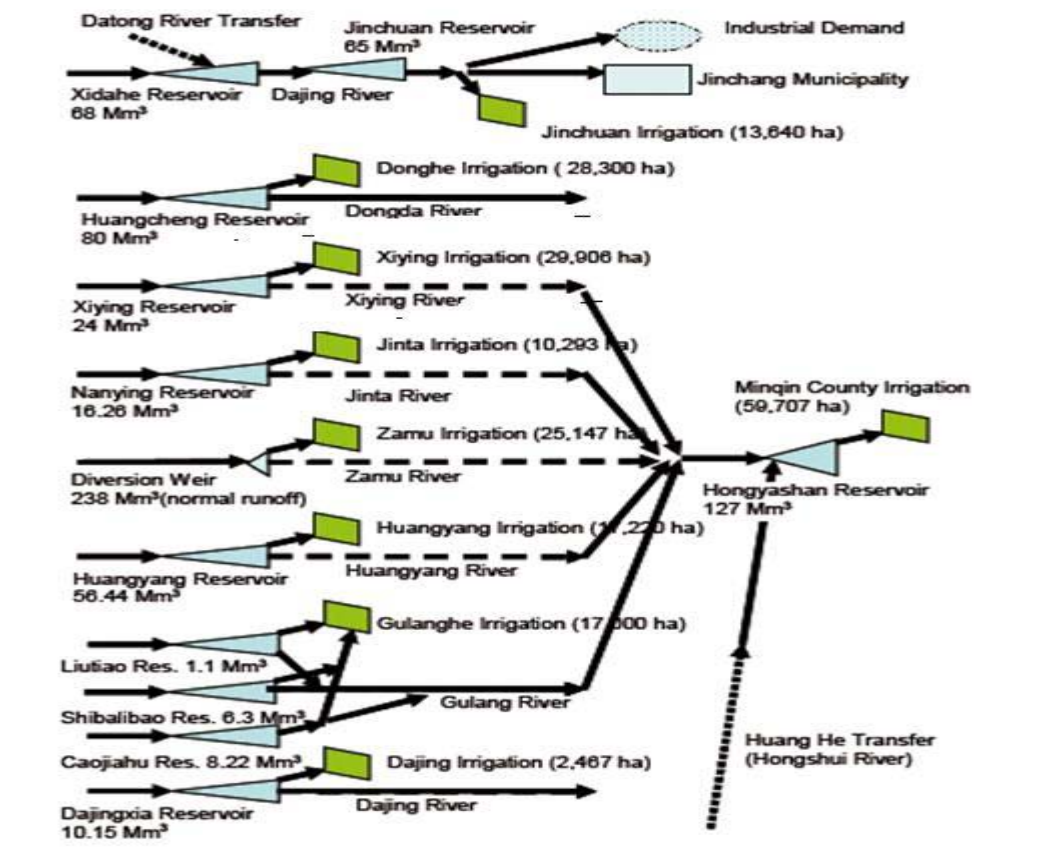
Datong River Transfer

Jinchuan Reservoir
65 Mm³

Industrial Demand

Jinchang Municipality

Xidahe Reservoir
68 Mm³

Dajing River

Jinchuan Irrigation (13,640 ha)

Donghe Irrigation ( 28,300 ha)

Dongda River

Huangcheng Reservoir
80 Mm³

Xiying Irrigation (29,906 ha)

Xiying Reservoir
24 Mm³

Xiying River

Jinta Irrigation (10,293 ha)

Nanying Reservoir
16.26 Mm³

Jinta River

Minqin County Irrigation
(59,707 ha)

Zamu Irrigation (25,147 ha)

Diversion Weir
238 Mm³(normal runoff)

Zamu River

Hongyashan Reservoir
127 Mm³

Huangyang Irrigation (1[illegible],2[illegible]0 ha)

Huangyang Reservoir
56.44 Mm³

Huangyang River

Gulanghe Irrigation (17,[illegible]00 ha)

Liutiao Res. 1.1 Mm³

Shibalibao Res. 6.3 Mm³

Gulang River

Caojiahu Res. 8.22 Mm³

Dajing Irrigation (2,467 ha)

Huang He Transfer
(Hongshui River)

Dajingxia Reservoir
10.15 Mm³

Dajing River